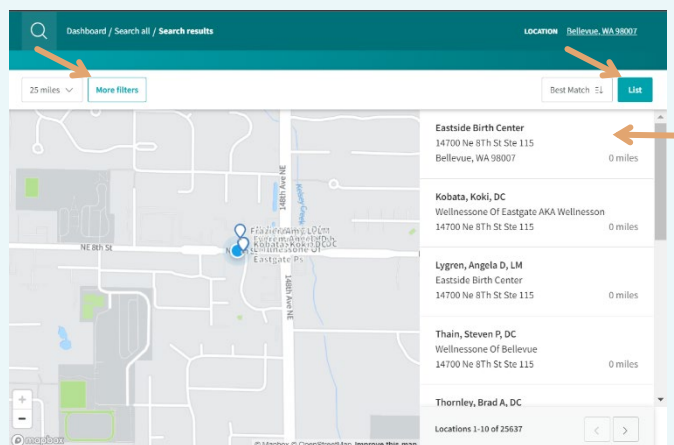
Dashboard / Search all / Search results

LOCATION Bellevue, WA 98007

25 miles

More filters

Best Match

List

NE 8th St

148th Ave NE

148th Ave NE

Frazier Amy LDM
Forrest Angela D LM
Kobata Koki DC
Wellnessone Of
Eastgate Ps

Eastside Birth Center
14700 Ne 8Th St Ste 115
Bellevue, WA 98007
0 miles

Kobata, Koki, DC
Wellnessone Of Eastgate AKA Wellnesson
14700 Ne 8Th St Ste 115
0 miles

Lygren, Angela D, LM
Eastside Birth Center
14700 Ne 8Th St Ste 115
0 miles

Thain, Steven P, DC
Wellnessone Of Bellevue
14700 Ne 8Th St Ste 115
0 miles

Thornley, Brad A, DC

Locations 1-10 of 25637

+
-
mapbox

© Mapbox © OpenStreetMap Improve this map